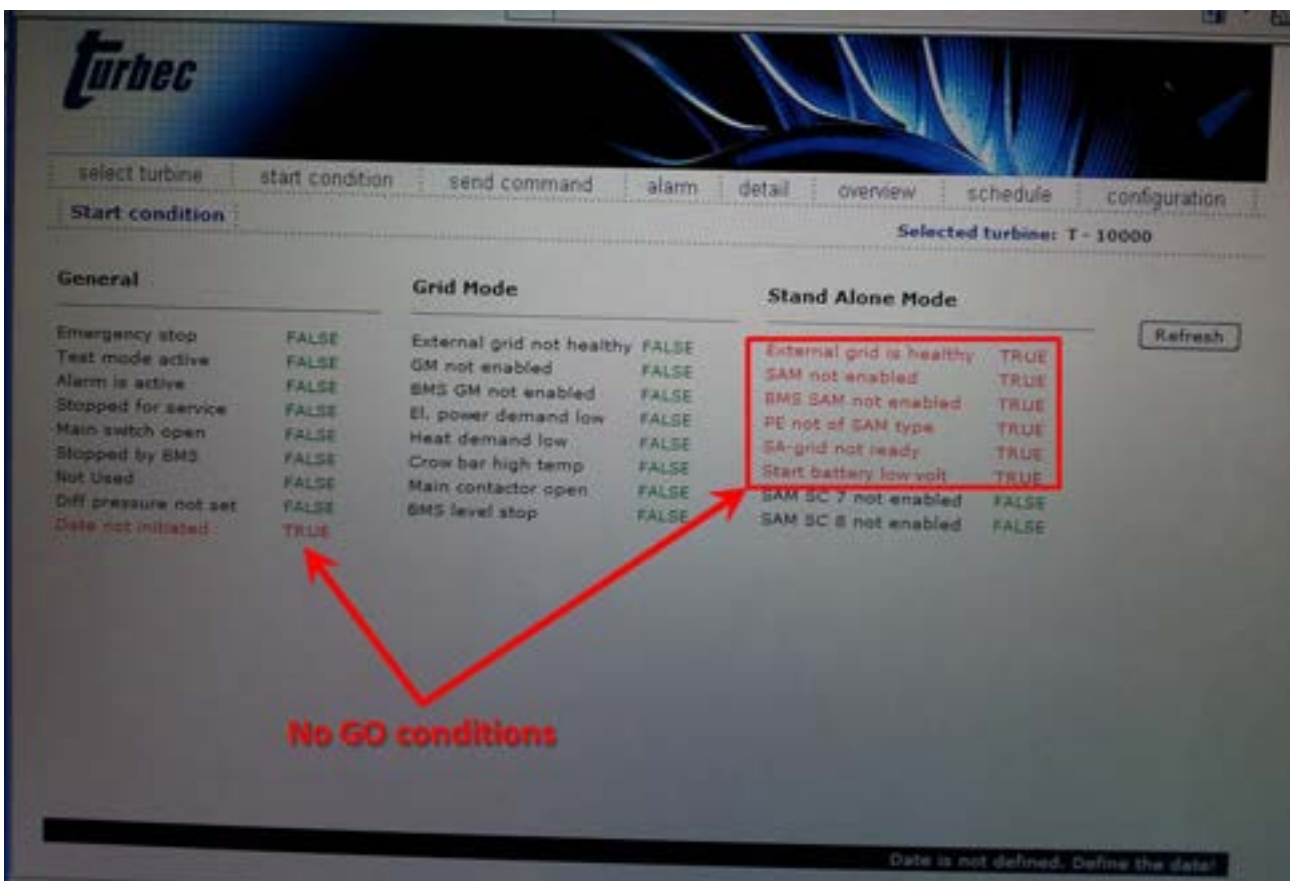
turbec

select turbine | start condition | send command | alarm | detail | overview | schedule | configuration

Start condition

Selected turbine: T - 10000

General

| | |
|---|---|
| Emergency stop | FALSE |
| Test mode active | FALSE |
| Alarm is active | FALSE |
| Stopped for service | FALSE |
| Main switch open | FALSE |
| Stopped by BMS | FALSE |
| Not Used | FALSE |
| Diff pressure not set | FALSE |
| Date not initiated | TRUE |

Grid Mode

| | |
|---|---|
| External grid not healthy | FALSE |
| GM not enabled | FALSE |
| BMS GM not enabled | FALSE |
| El. power demand low | FALSE |
| Heat demand low | FALSE |
| Crow bar high temp | FALSE |
| Main contactor open | FALSE |
| BMS level stop | FALSE |

Stand Alone Mode

| | |
|---|---|
| External grid is healthy | TRUE |
| SAM not enabled | TRUE |
| BMS SAM not enabled | TRUE |
| PE not of SAM type | TRUE |
| SA-grid not ready | TRUE |
| Start battery low volt | TRUE |
| SAM SC 7 not enabled | FALSE |
| SAM SC 8 not enabled | FALSE |

Refresh

No GO conditions

Date is not defined. Define the date!